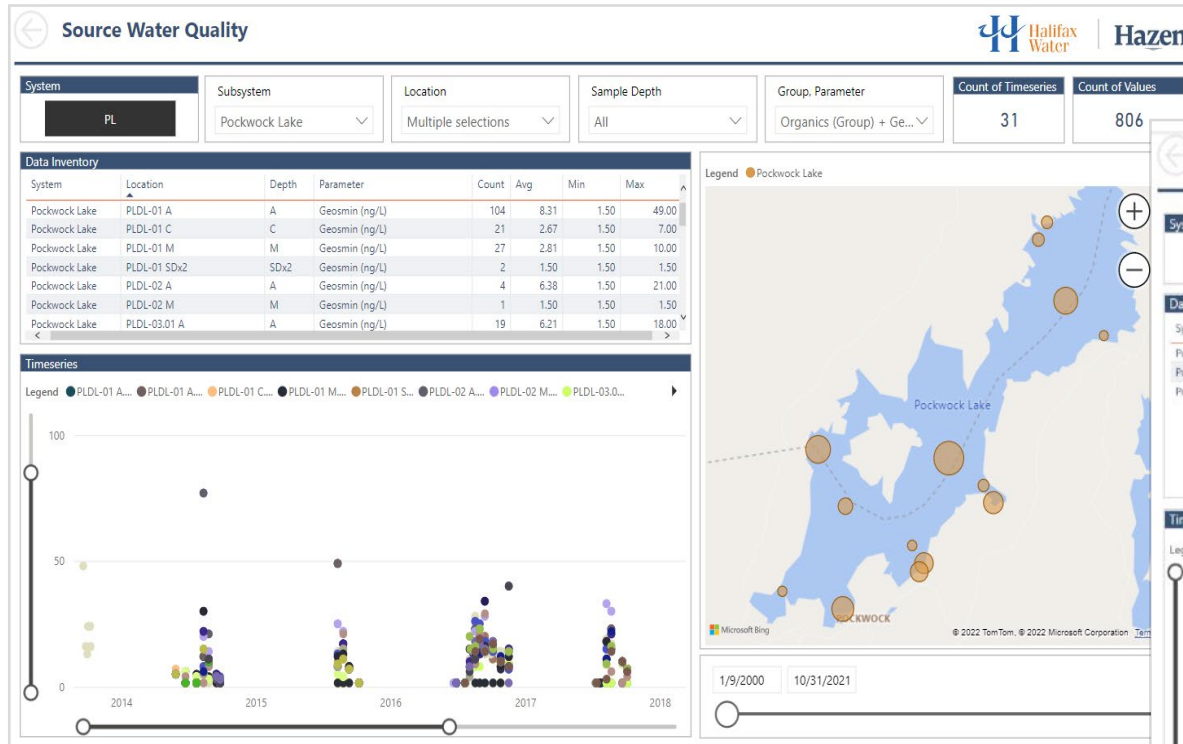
Source Water Quality

Halifax Water | Hazen

System
PL

Subsystem
Pockwock Lake

Location
Multiple selections

Sample Depth
All

Group, Parameter
Organics (Group) + Ge...

Count of Timeseries
31

Count of Values
806

Data Inventory

| System | Location | Depth | Parameter | Count | Avg | Min | Max |
|---|---|---|---|---|---|---|---|
| Pockwock Lake | PLDL-01 A | A | Geosmin (ng/L) | 104 | 8.31 | 1.50 | 49.00 |
| Pockwock Lake | PLDL-01 C | C | Geosmin (ng/L) | 21 | 2.67 | 1.50 | 7.00 |
| Pockwock Lake | PLDL-01 M | M | Geosmin (ng/L) | 27 | 2.81 | 1.50 | 10.00 |
| Pockwock Lake | PLDL-01 SDx2 | SDx2 | Geosmin (ng/L) | 2 | 1.50 | 1.50 | 1.50 |
| Pockwock Lake | PLDL-02 A | A | Geosmin (ng/L) | 4 | 6.38 | 1.50 | 21.00 |
| Pockwock Lake | PLDL-02 M | M | Geosmin (ng/L) | 1 | 1.50 | 1.50 | 1.50 |
| Pockwock Lake | PLDL-03.01 A | A | Geosmin (ng/L) | 19 | 6.21 | 1.50 | 18.00 |

Legend Pockwock Lake

Pockwock Lake

POCKWOCK

Microsoft Bing

© 2022 TomTom, © 2022 Microsoft Corporation Terms

Timeseries

Legend PLDL-01 A... PLDL-01 A... PLDL-01 C... PLDL-01 M... PLDL-01 S... PLDL-02 A... PLDL-02 M... PLDL-03.0...

100
50
0

2014 2015 2016 2017 2018

1/9/2000 10/31/2021